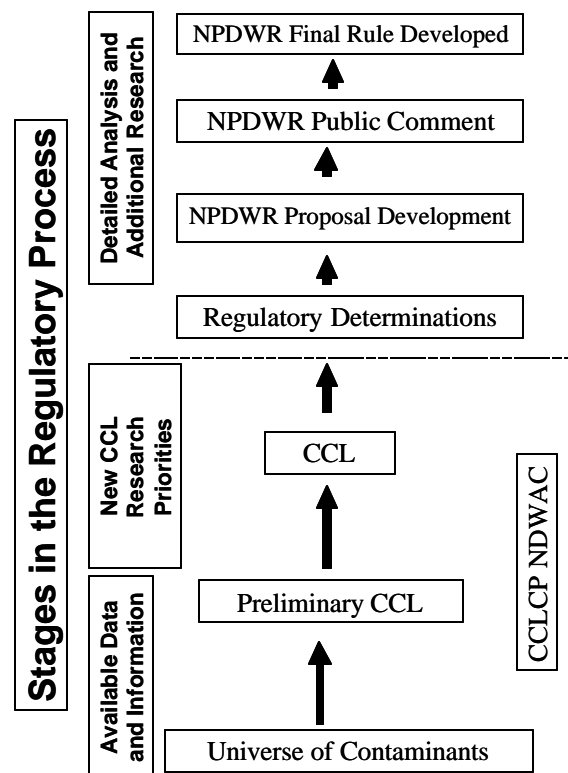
Stages in the Regulatory Process

Detailed Analysis and Additional Research

New CCL Research Priorities

Available Data and Information

NPDWR Final Rule Developed

NPDWR Public Comment

NPDWR Proposal Development

Regulatory Determinations

CCL

Preliminary CCL

Universe of Contaminants

CCLCP NDWAC